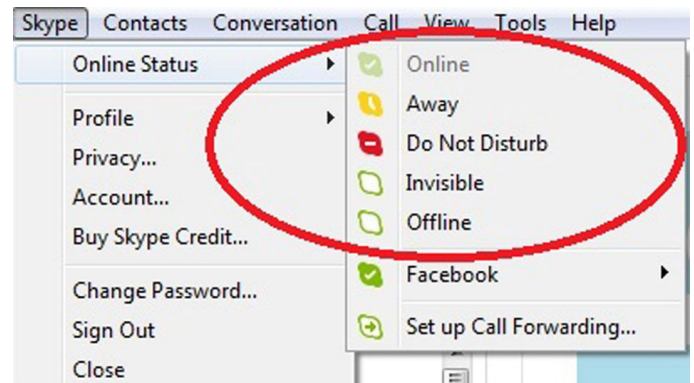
Skype Contacts Conversation Call View Tools Help

Online Status

Profile
Privacy...
Account...
Buy Skype Credit...

Change Password...
Sign Out
Close

Online
Away
Do Not Disturb
Invisible
Offline

Facebook

Set up Call Forwarding...